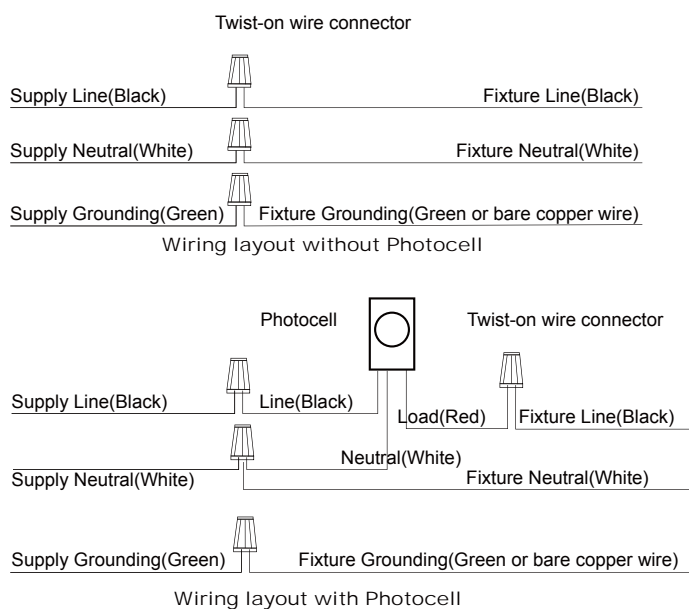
Twist-on wire connector

Supply Line(Black)

Fixture Line(Black)

Supply Neutral(White)

Fixture Neutral(White)

Supply Grounding(Green)

Fixture Grounding(Green or bare copper wire)

Wiring layout without Photocell

Photocell

Twist-on wire connector

Supply Line(Black)

Line(Black)

Load(Red)

Fixture Line(Black)

Neutral(White)

Supply Neutral(White)

Fixture Neutral(White)

Supply Grounding(Green)

Fixture Grounding(Green or bare copper wire)

Wiring layout with Photocell